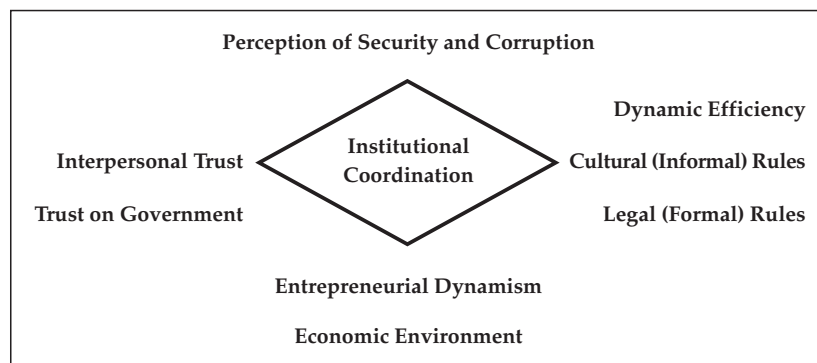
Perception of Security and Corruption

Dynamic Efficiency

Interpersonal Trust

Institutional Coordination

Cultural (Informal) Rules

Trust on Government

Legal (Formal) Rules

Entrepreneurial Dynamism

Economic Environment